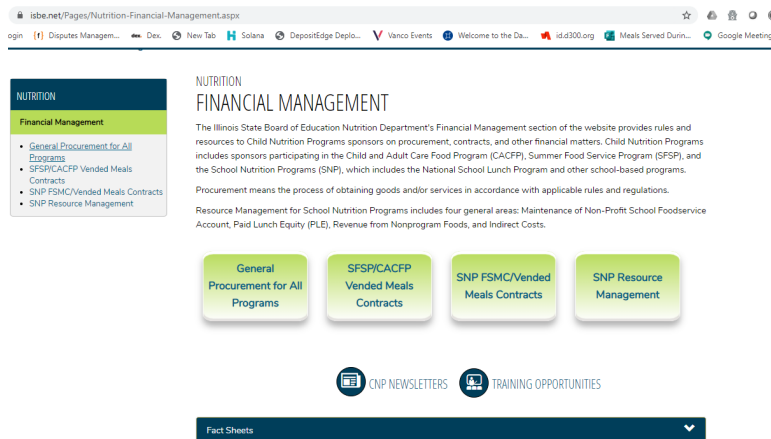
isbe.net/Pages/Nutrition-Financial-Management.aspx

ogin Disputes Managem... Dex. New Tab Solana DepositEdge Deplo... Vanco Events Welcome to the Da... id.d300.org Meals Served Durin... Google Meeting

NUTRITION

Financial Management

- General Procurement for All Programs
- SFSP/CACFP Vended Meals Contracts
- SNP FSMC/Vended Meals Contracts
- SNP Resource Management

NUTRITION
FINANCIAL MANAGEMENT

The Illinois State Board of Education Nutrition Department's Financial Management section of the website provides rules and resources to Child Nutrition Programs sponsors on procurement, contracts, and other financial matters. Child Nutrition Programs includes sponsors participating in the Child and Adult Care Food Program (CACFP), Summer Food Service Program (SFSP), and the School Nutrition Programs (SNP), which includes the National School Lunch Program and other school-based programs.

Procurement means the process of obtaining goods and/or services in accordance with applicable rules and regulations.

Resource Management for School Nutrition Programs includes four general areas: Maintenance of Non-Profit School Foodservice Account, Paid Lunch Equity (PLE), Revenue from Nonprogram Foods, and Indirect Costs.

General Procurement for All Programs

SFSP/CACFP Vended Meals Contracts

SNP FSMC/Vended Meals Contracts

SNP Resource Management

CNP NEWSLETTERS

TRAINING OPPORTUNITIES

Fact Sheets